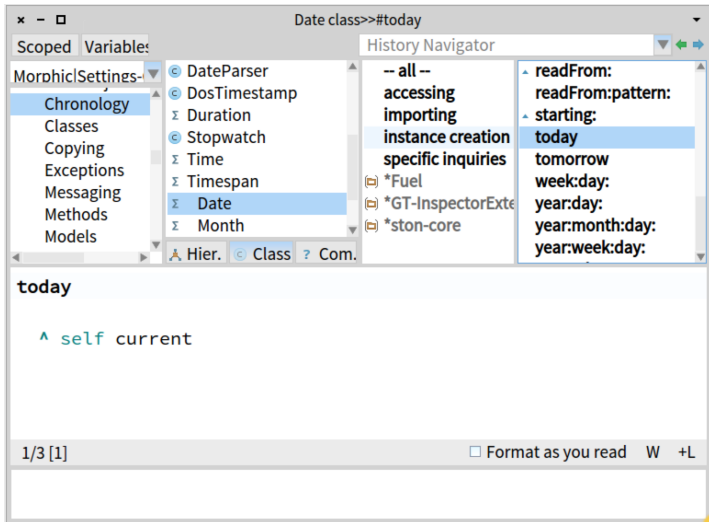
× − □ Date class>>#today ▾

Scoped Variables History Navigator

MorphicSettings-

Chronology
Classes
Copying
Exceptions
Messaging
Methods
Models

DateParser
DosTimestamp
Duration
Stopwatch
Time
Timespan
Date
Month

Hier. Class ? Com.

-- all --
accessing
importing
instance creation
specific inquiries
*Fuel
*GT-InspectorExte
*ston-core

readFrom:
readFrom:pattern:
starting:
today
tomorrow
week:day:
year:day:
year:month:day:
year:week:day:

today

^ self current

1/3 [1] Format as you read W +L